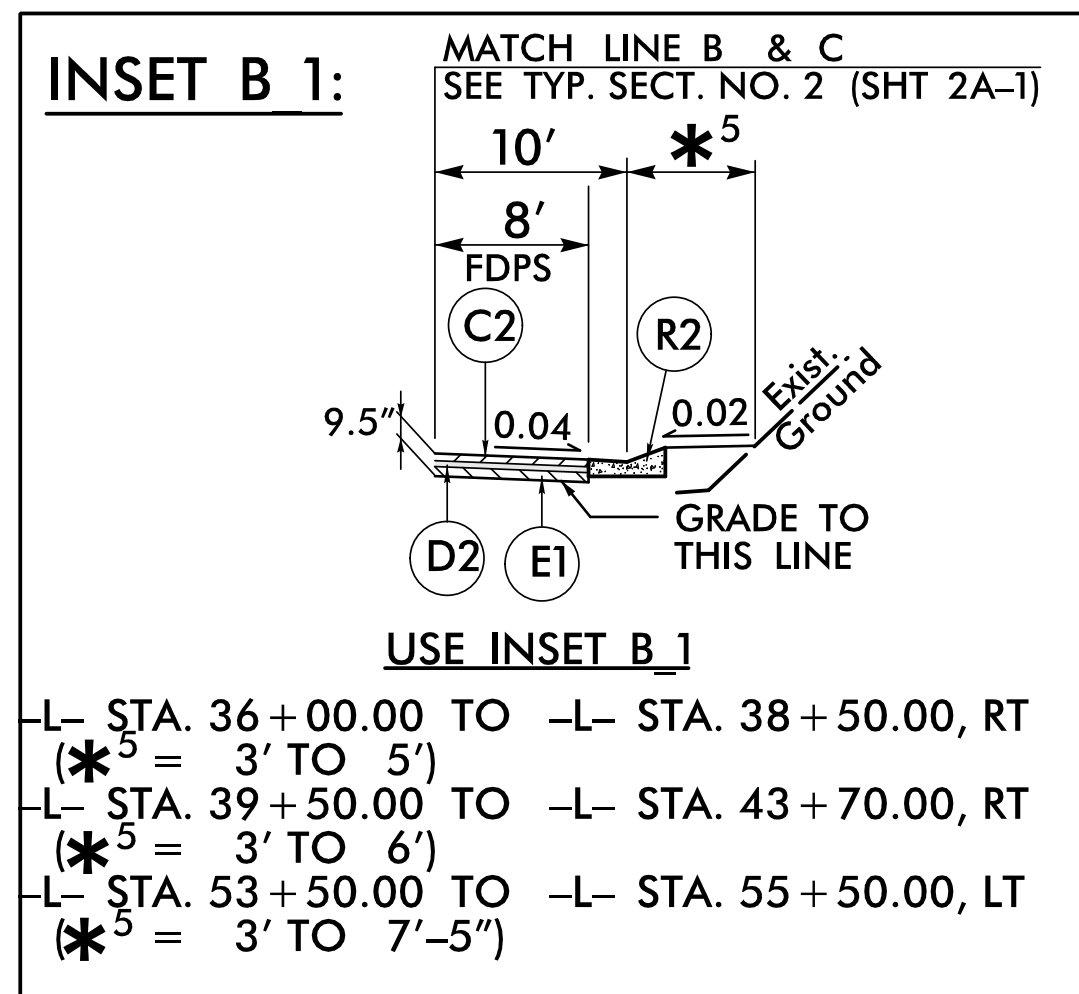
INSET B_1:

MATCH LINE B & C
SEE TYP. SECT. NO. 2 (SHT 2A–1)

10′

$\ast^5$

8′
FDPS

C2

R2

Exist.
Ground

9.5″

0.04

0.02

D2

E1

GRADE TO THIS LINE

USE INSET B_1

–L– STA. 36 + 00.00 TO –L– STA. 38 + 50.00, RT
($\ast^5$ = 3′ TO 5′)
–L– STA. 39 + 50.00 TO –L– STA. 43 + 70.00, RT
($\ast^5$ = 3′ TO 6′)
–L– STA. 53 + 50.00 TO –L– STA. 55 + 50.00, LT
($\ast^5$ = 3′ TO 7′–5″)